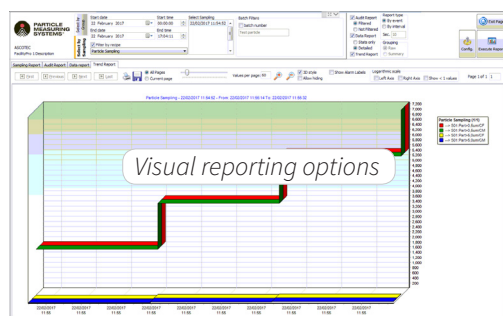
PARTICLE MEASURING SYSTEMS

ASCOTEC
FacilityPro 1 Description

Limits for sampling
Start date 22 February 2017
End date 22 February 2017
Filter by recipe
Particle Sampling
Select by sampling

Start time 00:00:00
End time 17:04:11

Select Sampling
22/02/2017 11:54:52 -

Batch Filters
Switch number
Find particle

Audit Report
Filtered
Not Filtered
Data Report
State only
Detailed
Trend Report

Report type
By event
By interval
Sec. 10
Grouping
Row
Summary

Config
Execute Report
Exit Page

Sampling Report | Audit Report | Data report | Trend Report

First | Previous | Next | Last
All Pages
Current page
Values per page: 60
3D style
Allow hiding
Show alarm Labels
Logarithmic scale
Left Axis
Right Axis
Show < 1 values
Page 1 of 1

Particle Sampling - 22/02/2017 11:54:52 - From 22/02/2017 11:54:14 To 22/02/2017 11:56:32

Visual reporting options

Particle Sampling (P/S)
S01 Part>0.5um/CF
S01 Part>0.5um/CM
S01 Part>5.0um/CF
S01 Part>5.0um/CM

7,200
7,000
6,800
6,600
6,400
6,200
6,000
5,800
5,600
5,400
5,200
5,000
4,800
4,600
4,400
4,200
4,000
3,800
3,600
3,400
3,200
3,000
2,800
2,600
2,400
2,200
2,000
1,800
1,600
1,400
1,200
1,000
800
600
400
200
0

22/02/2017 11:55
22/02/2017 11:55
22/02/2017 11:55
22/02/2017 11:55
22/02/2017 11:55
22/02/2017 11:55
22/02/2017 11:55
22/02/2017 11:55
22/02/2017 11:55
22/02/2017 11:55